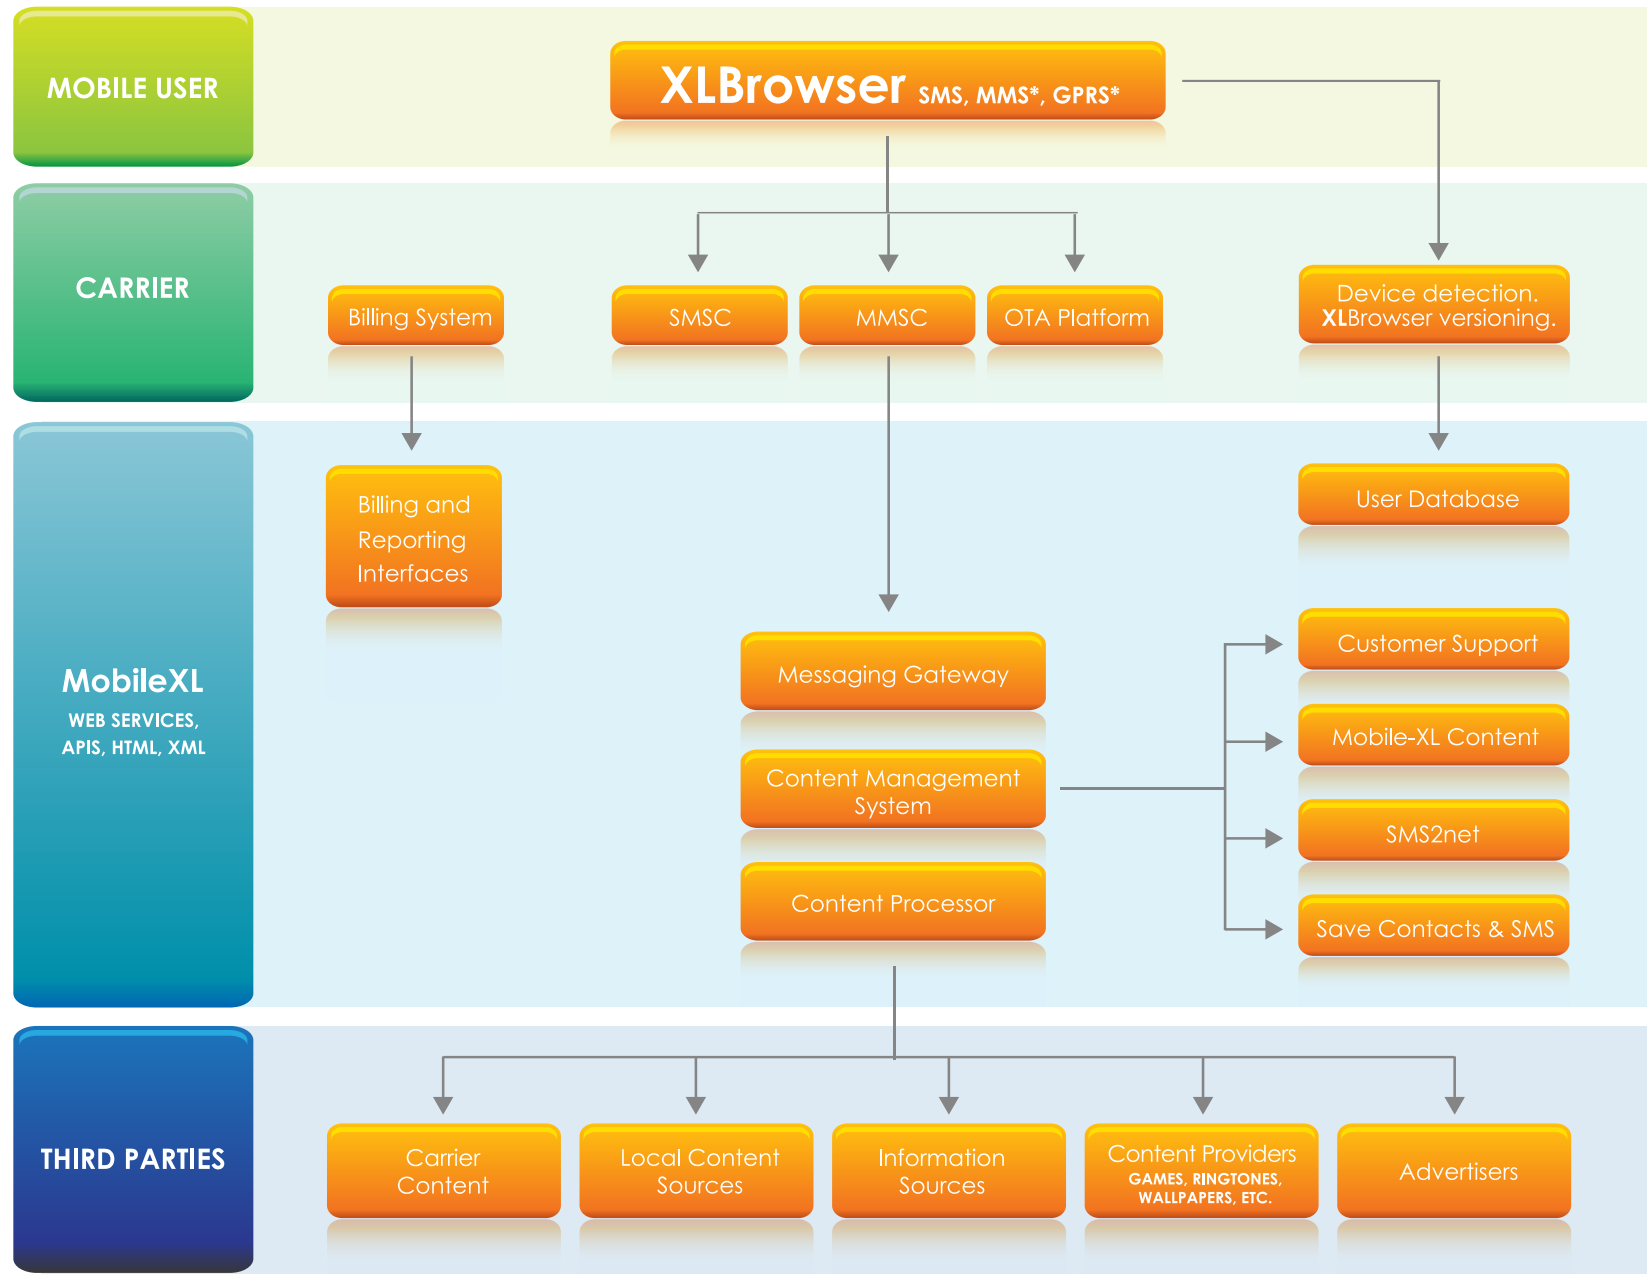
MOBILE USER

XLBrowser SMS, MMS*, GPRS*

CARRIER

Billing System

SMSC

MMSC

OTA Platform

Device detection. XLBrowser versioning.

MobileXL
WEB SERVICES, APIS, HTML, XML

Billing and Reporting Interfaces

User Database

Messaging Gateway

Content Management System

Content Processor

Customer Support

Mobile-XL Content

SMS2net

Save Contacts & SMS

THIRD PARTIES

Carrier Content

Local Content Sources

Information Sources

Content Providers
GAMES, RINGTONES, WALLPAPERS, ETC.

Advertisers